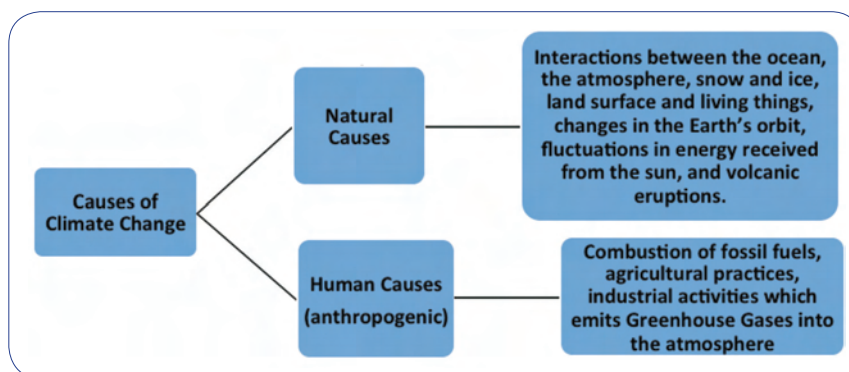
Causes of Climate Change

Natural Causes

Interactions between the ocean, the atmosphere, snow and ice, land surface and living things, changes in the Earth's orbit, fluctuations in energy received from the sun, and volcanic eruptions.

Human Causes (anthropogenic)

Combustion of fossil fuels, agricultural practices, industrial activities which emits Greenhouse Gases into the atmosphere